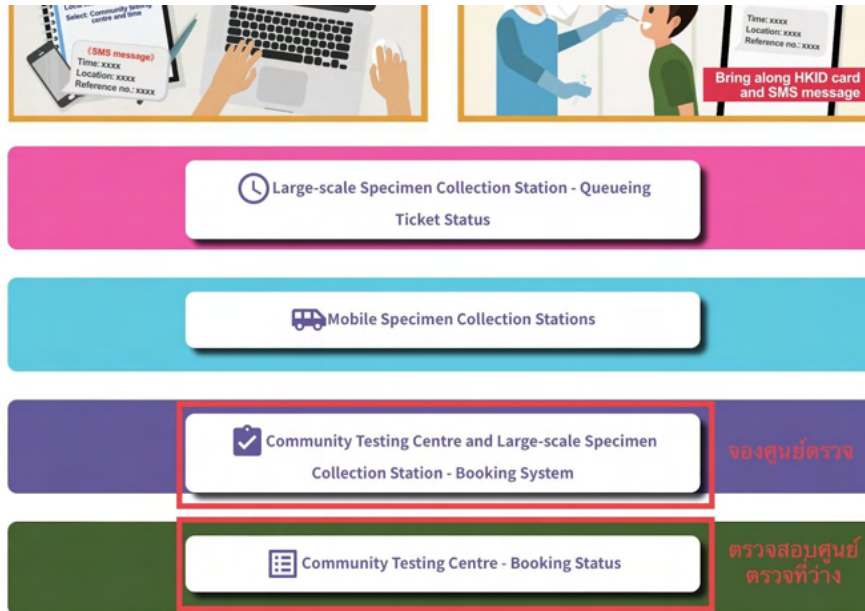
Select: Community testing centre and time

《SMS message》
Time: xxxx
Location: xxxx
Reference no.: xxxx

Time: xxxx
Location: xxxx
Reference no.: xxxx

Bring along HKID card and SMS message

Large-scale Specimen Collection Station - Queueing Ticket Status

Mobile Specimen Collection Stations

Community Testing Centre and Large-scale Specimen Collection Station - Booking System

จองศูนย์ตรวจ

Community Testing Centre - Booking Status

ตรวจสอบศูนย์ตรวจที่ว่าง